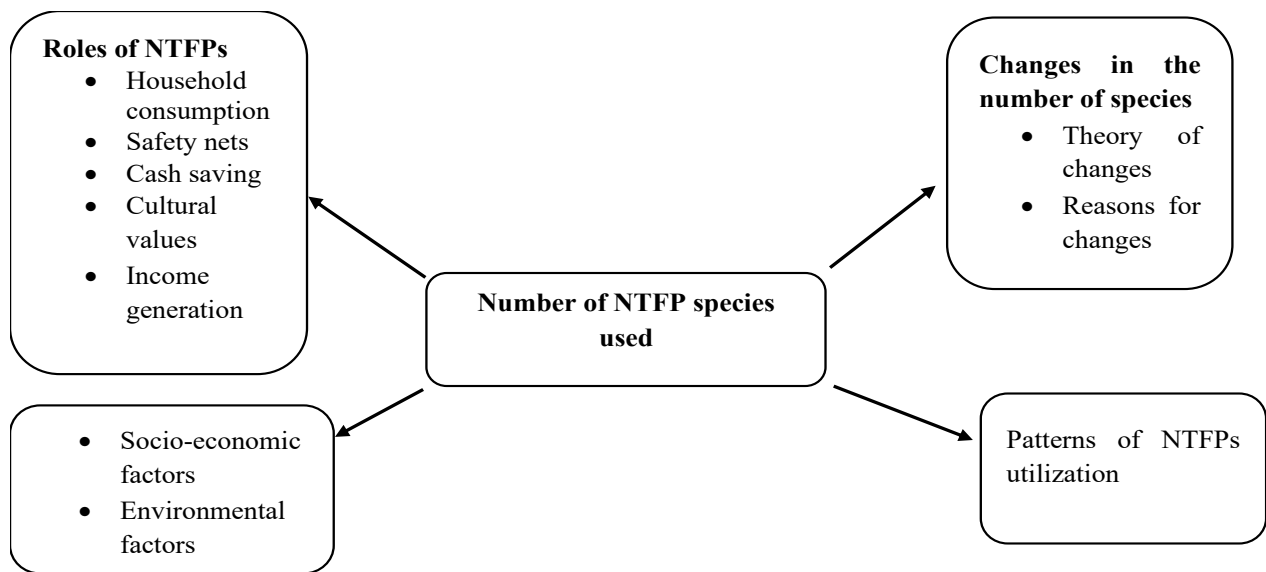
Roles of NTFPs
- Household consumption
- Safety nets
- Cash saving
- Cultural values
- Income generation

Changes in the number of species
- Theory of changes
- Reasons for changes

Number of NTFP species used

- Socio-economic factors
- Environmental factors

Patterns of NTFPs utilization